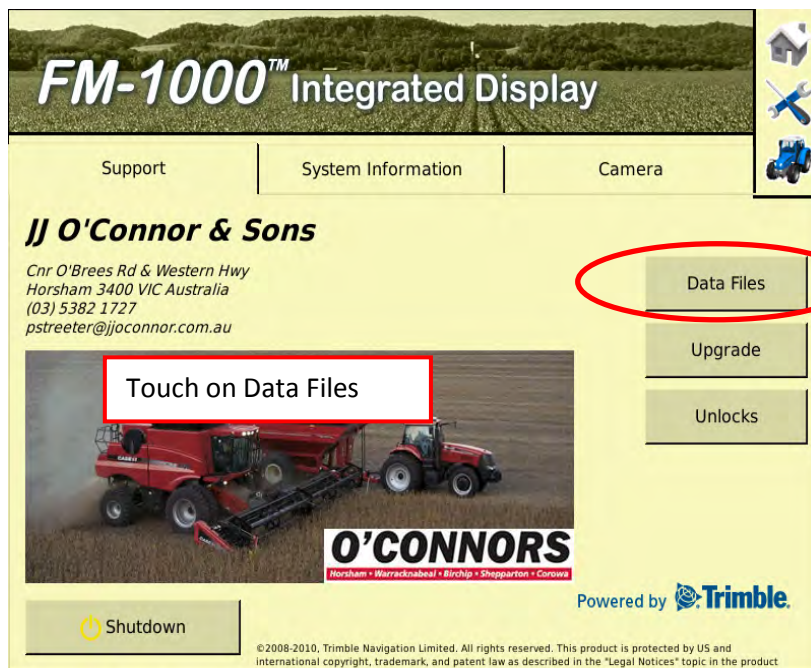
FM-1000™ Integrated Display

Support | System Information | Camera

JJ O'Connor & Sons

Cnr O'Brees Rd & Western Hwy
Horsham 3400 VIC Australia
(03) 5382 1727
pstreeter@jjoconnor.com.au

Data Files

Upgrade

Unlocks

Touch on Data Files

O'CONNORS
Horsham • Warracknabeal • Birchip • Shepparton • Corowa

Powered by Trimble.

Shutdown

©2008-2010, Trimble Navigation Limited. All rights reserved. This product is protected by US and international copyright, trademark, and patent law as described in the "Legal Notices" topic in the product